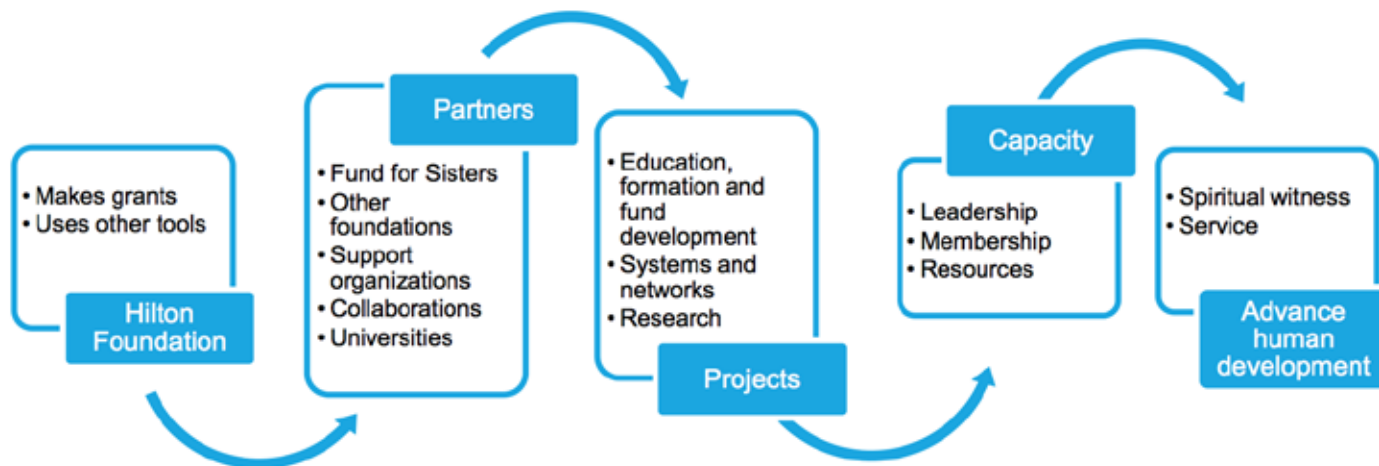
• Makes grants
• Uses other tools

Hilton Foundation

Partners

• Fund for Sisters
• Other foundations
• Support organizations
• Collaborations
• Universities

• Education, formation and fund development
• Systems and networks
• Research

Projects

Capacity

• Leadership
• Membership
• Resources

• Spiritual witness
• Service

Advance human development